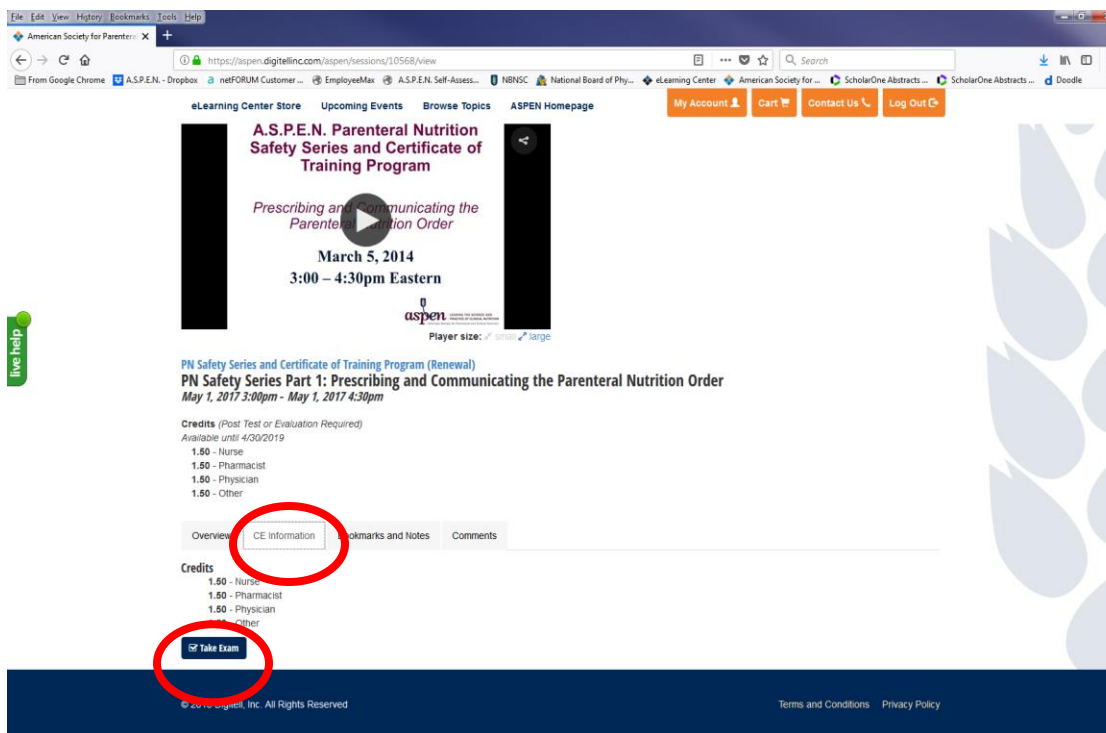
File Edit View History Bookmarks Tools Help

American Society for Parenteral X +

https://aspen.digitellinc.com/aspen/sessions/10568/view

Search

From Google Chrome A.S.P.E.N. - Dropbox netFORUM Customer ... EmployeeMax A.S.P.E.N. Self-Assess... NBNSC National Board of Phy... eLearning Center American Society for ... ScholarOne Abstracts ... ScholarOne Abstracts ... Doodle

eLearning Center Store Upcoming Events Browse Topics ASPEN Homepage

My Account Cart Contact Us Log Out

A.S.P.E.N. Parenteral Nutrition Safety Series and Certificate of Training Program

Prescribing and Communicating the Parenteral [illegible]trition Order

March 5, 2014
3:00 – 4:30pm Eastern

aspen

Player size: small large

live help

PN Safety Series and Certificate of Training Program (Renewal)

PN Safety Series Part 1: Prescribing and Communicating the Parenteral Nutrition Order

May 1, 2017 3:00pm - May 1, 2017 4:30pm

Credits (Post Test or Evaluation Required)
Available until 4/30/2019
1.50 - Nurse
1.50 - Pharmacist
1.50 - Physician
1.50 - Other

Overview CE Information Bookmarks and Notes Comments

Credits
1.50 - Nurse
1.50 - Pharmacist
1.50 - Physician
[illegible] - Other

Take Exam

© 20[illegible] Digitell, Inc. All Rights Reserved

Terms and Conditions Privacy Policy